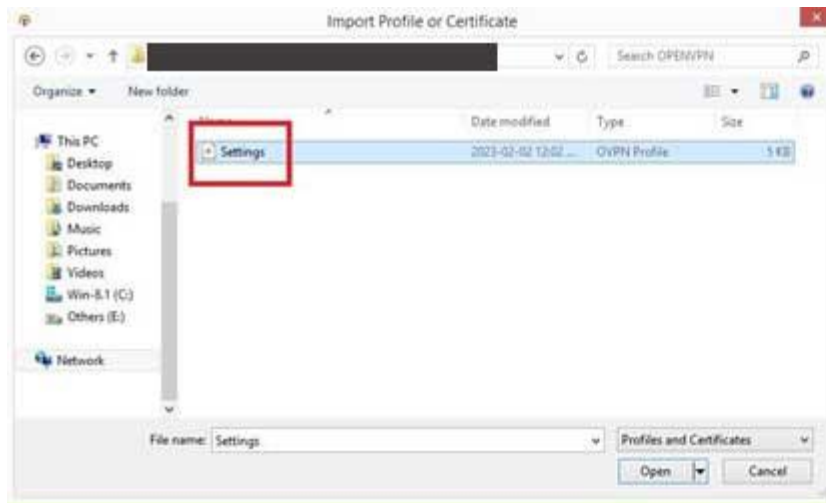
Import Profile or Certificate

Search OPENVPN

Organize ▾ New folder

This PC
Desktop
Documents
Downloads
Music
Pictures
Videos
Win-8.1 (C:)
Others (E:)

Network

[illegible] | Date modified | Type | Size
Settings | 2023-02-02 12:02 ... | OVPN Profile | 5 KB

File name: Settings

Profiles and Certificates

Open

Cancel